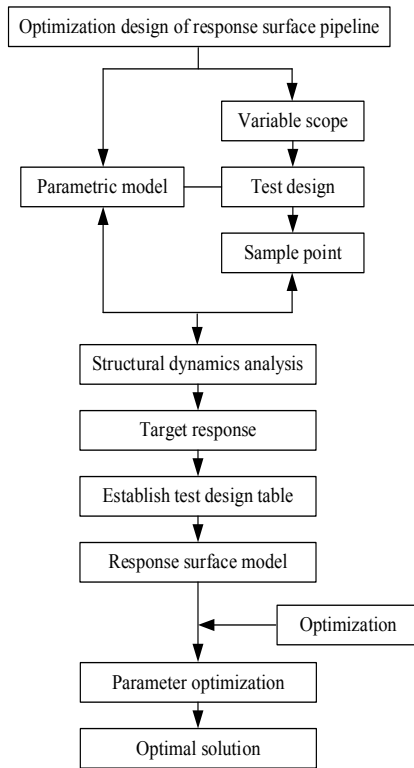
Optimization design of response surface pipeline

Variable scope

Parametric model

Test design

Sample point

Structural dynamics analysis

Target response

Establish test design table

Response surface model

Optimization

Parameter optimization

Optimal solution